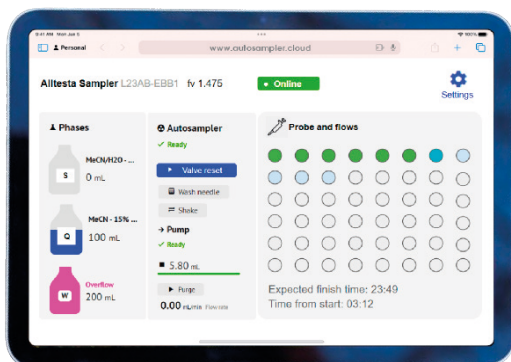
9:41 AM Mon Jun 5

Personal

www.autosampler.cloud

100%

Alltesta Sampler L23AB-EBB1 fv 1.475

• Online

Settings

Phases

MeCN/H2O - ...

S

0 mL

MeCN - 15% ...

Q

100 mL

Overflow

W

200 mL

Autosampler

✓ Ready

Valve reset

Wash needle

Shake

→ Pump

✓ Ready

5.80 mL

Purge

0.00 mL/min Flowrate

Probe and flows

Expected finish time: 23:49

Time from start: 03:12